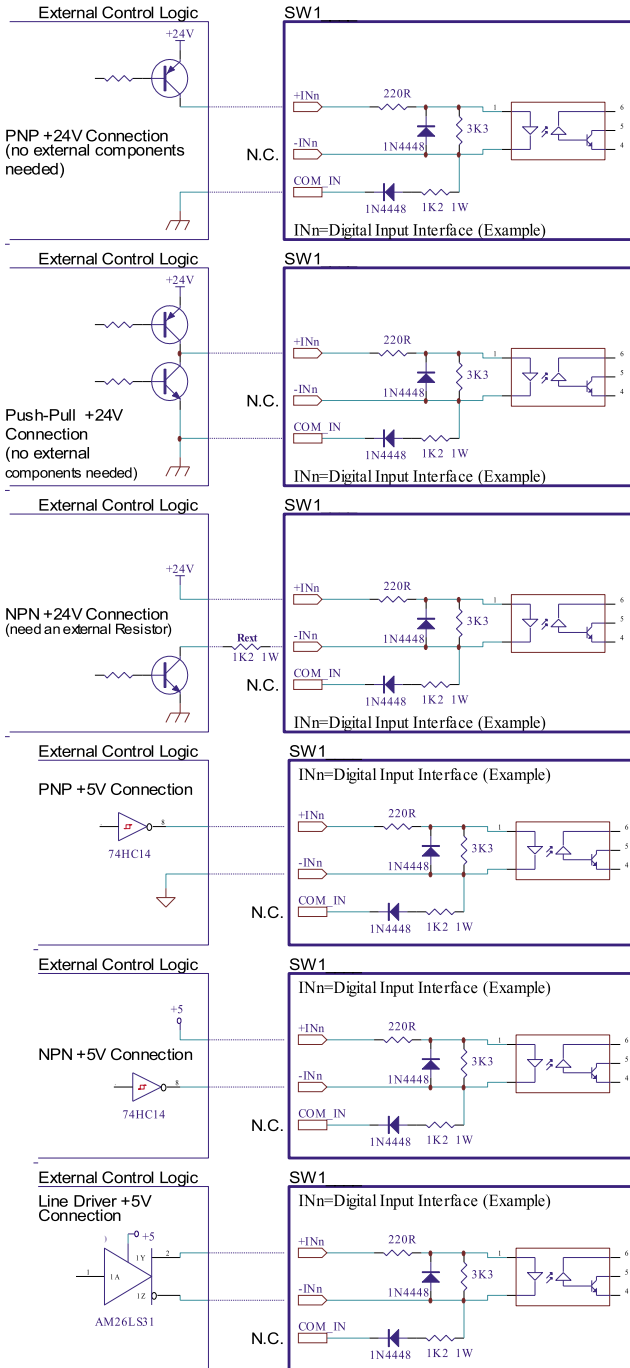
External Control Logic
SW1
+24V
PNP +24V Connection (no external components needed)
N.C.
+INn
-INn
COM_IN
220R
1N4448
3K3
1N4448
1K2 1W
1
6
5
4
INn=Digital Input Interface (Example)

External Control Logic
SW1
+24V
Push-Pull +24V Connection (no external components needed)
N.C.
+INn
-INn
COM_IN
220R
1N4448
3K3
1N4448
1K2 1W
1
6
5
4
INn=Digital Input Interface (Example)

External Control Logic
SW1
+24V
NPN +24V Connection (need an external Resistor)
Rext
1K2 1W
N.C.
+INn
-INn
COM_IN
220R
1N4448
3K3
1N4448
1K2 1W
1
6
5
4
INn=Digital Input Interface (Example)

External Control Logic
SW1
PNP +5V Connection
8
74HC14
INn=Digital Input Interface (Example)
N.C.
+INn
-INn
COM_IN
220R
1N4448
3K3
1N4448
1K2 1W
1
6
5
4

External Control Logic
SW1
+5
NPN +5V Connection
8
74HC14
INn=Digital Input Interface (Example)
N.C.
+INn
-INn
COM_IN
220R
1N4448
3K3
1N4448
1K2 1W
1
6
5
4

External Control Logic
SW1
Line Driver +5V Connection
+5
1
1A
1Y
1Z
2
AM26LS31
INn=Digital Input Interface (Example)
N.C.
+INn
-INn
COM_IN
220R
1N4448
3K3
1N4448
1K2 1W
1
6
5
4